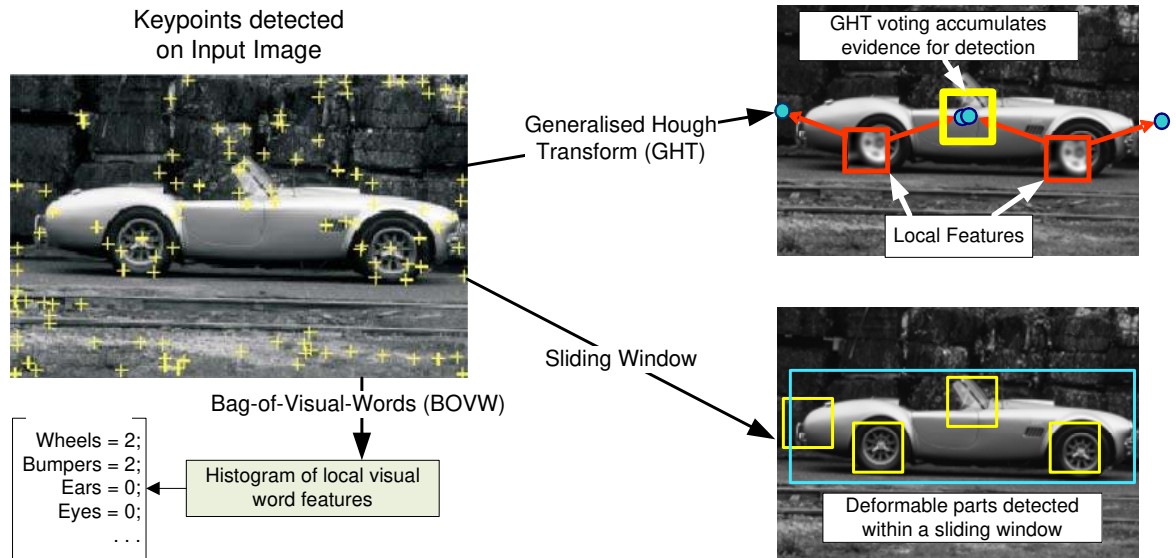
Keypoints detected on Input Image

Generalised Hough Transform (GHT)

GHT voting accumulates evidence for detection

Local Features

Sliding Window

Bag-of-Visual-Words (BOVW)

Wheels = 2;
Bumpers = 2;
Ears = 0;
Eyes = 0;
. . .

Histogram of local visual word features

Deformable parts detected within a sliding window